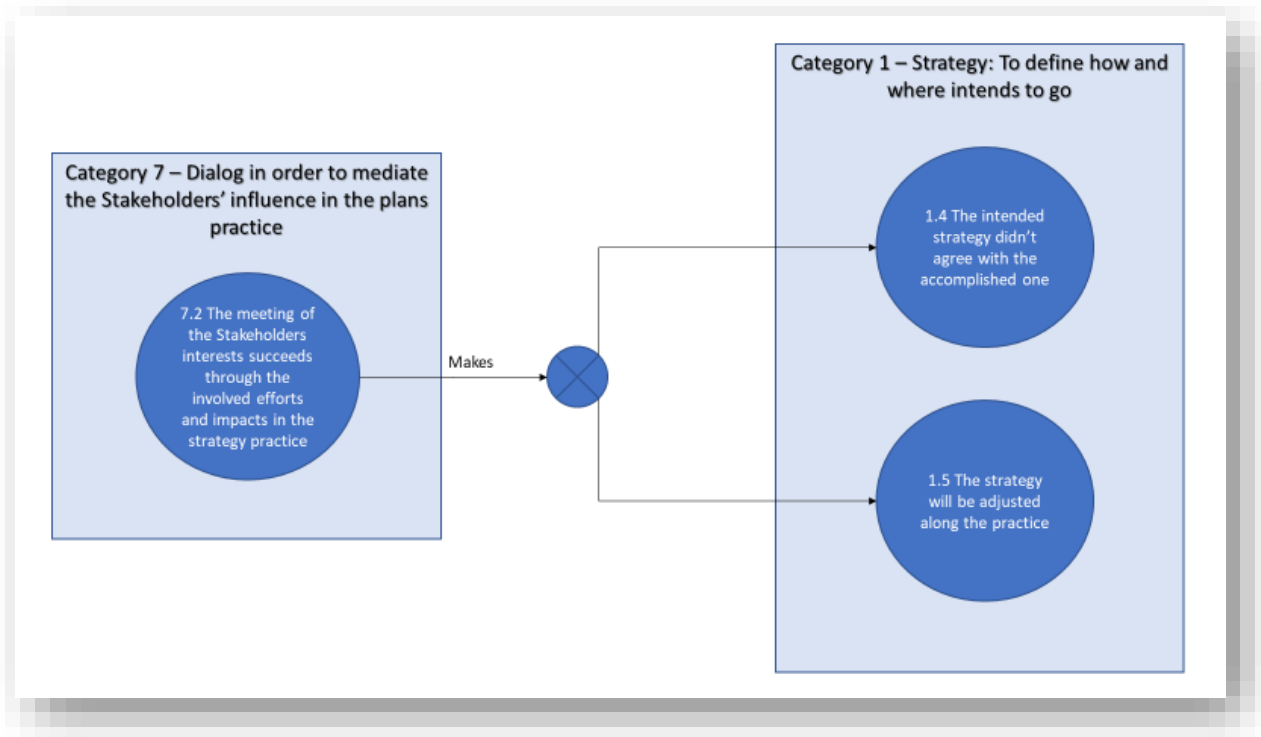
Category 7 – Dialog in order to mediate the Stakeholders' influence in the plans practice

7.2 The meeting of the Stakeholders interests succeeds through the involved efforts and impacts in the strategy practice

Makes

Category 1 – Strategy: To define how and where intends to go

1.4 The intended strategy didn't agree with the accomplished one

1.5 The strategy will be adjusted along the practice